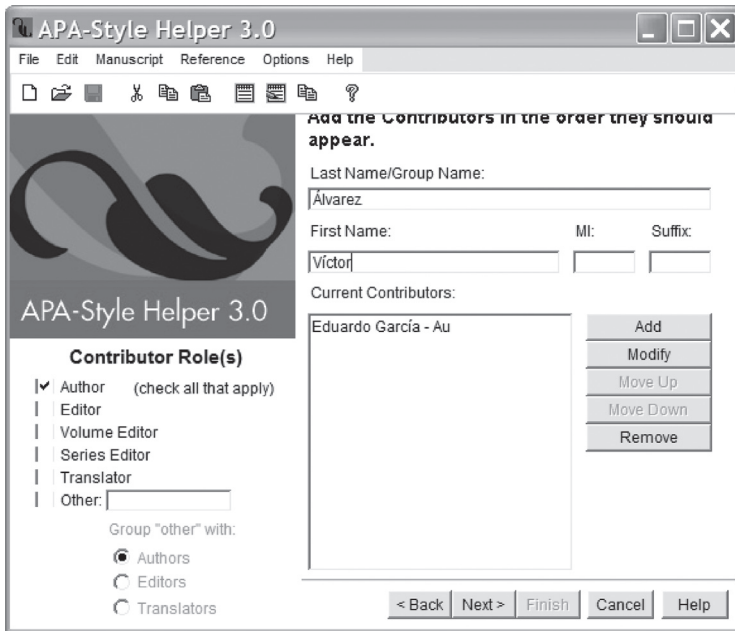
APA-Style Helper 3.0

File Edit Manuscript Reference Options Help

Add the Contributors in the order they should appear.

Last Name/Group Name:

Álvarez

First Name: MI: Suffix:

Víctor

Current Contributors:

Eduardo García - Au

Add
Modify
Move Up
Move Down
Remove

APA-Style Helper 3.0

Contributor Role(s)

✔ Author (check all that apply)
Editor
Volume Editor
Series Editor
Translator
Other:

Group "other" with:

Authors
Editors
Translators

< Back Next > Finish Cancel Help